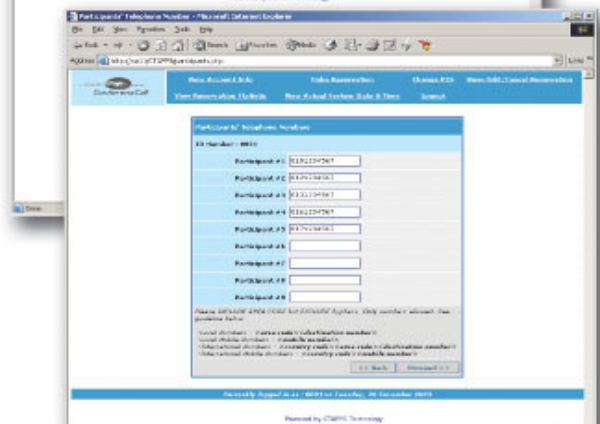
Participants' Telephone Number - Microsoft Internet Explorer

File Edit View Favorites Tools Help

Back Search Favorites Media

Address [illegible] Links

ConferenceCall

View Account Info | Make Reservation | Change PIN | View/Edit/Cancel Reservation

View Reservation Details | View Actual System Date & Time | Logout

Participants' Telephone Number

ID Number : 0010

Participant #1 0161234567

Participant #2 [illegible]

Participant #3 0161234567

Participant #4 0161234567

Participant #5 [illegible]

Participant #6

Participant #7

Participant #8

Participant #9

Please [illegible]

Local Number : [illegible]
Local Mobile Number : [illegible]
International Number : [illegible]
International Mobile Number : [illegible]

<< Back Proceed >>

Currently logged in as : 0010 on Tuesday, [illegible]

Powered by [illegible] Technology

Done